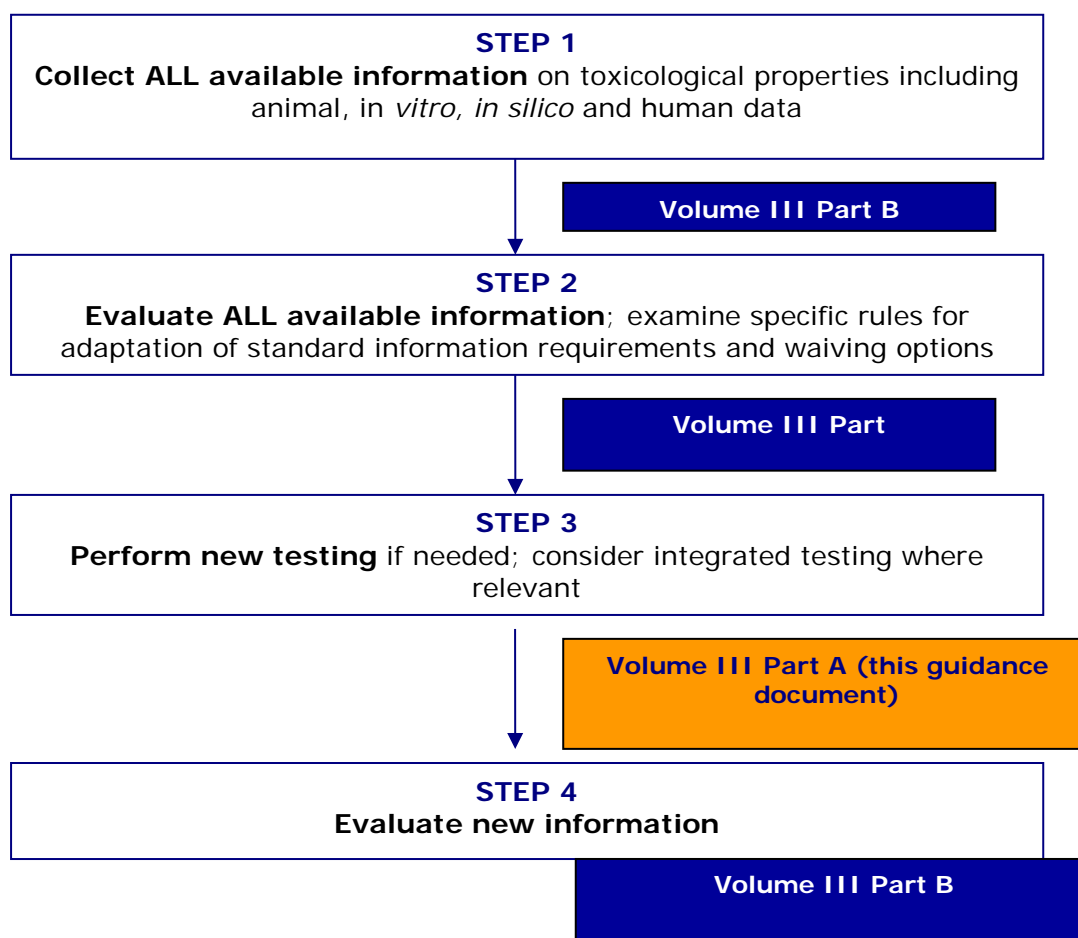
STEP 1
**Collect ALL available information** on toxicological properties including animal, in *vitro, in silico* and human data

Volume III Part B

STEP 2
**Evaluate ALL available information**; examine specific rules for adaptation of standard information requirements and waiving options

Volume III Part

STEP 3
**Perform new testing** if needed; consider integrated testing where relevant

Volume III Part A (this guidance document)

STEP 4
**Evaluate new information**

Volume III Part B